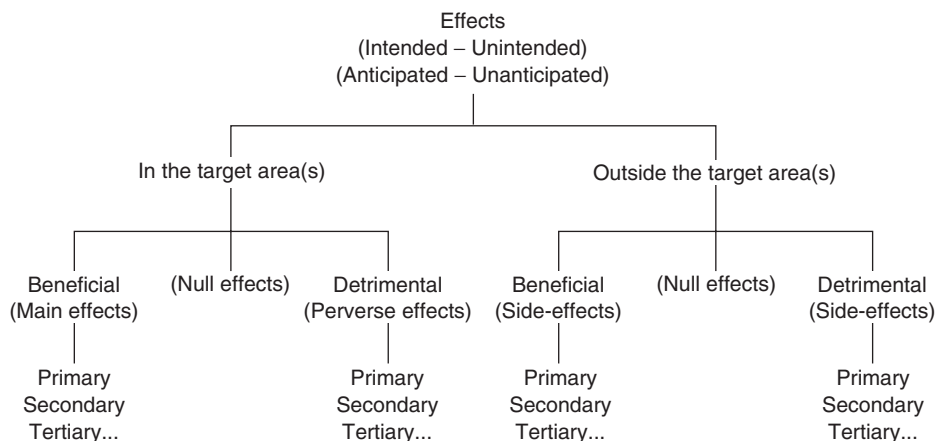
Effects
(Intended – Unintended)
(Anticipated – Unanticipated)

In the target area(s)

Outside the target area(s)

Beneficial
(Main effects)

(Null effects)

Detrimental
(Perverse effects)

Beneficial
(Side-effects)

(Null effects)

Detrimental
(Side-effects)

Primary
Secondary
Tertiary...

Primary
Secondary
Tertiary...

Primary
Secondary
Tertiary...

Primary
Secondary
Tertiary...